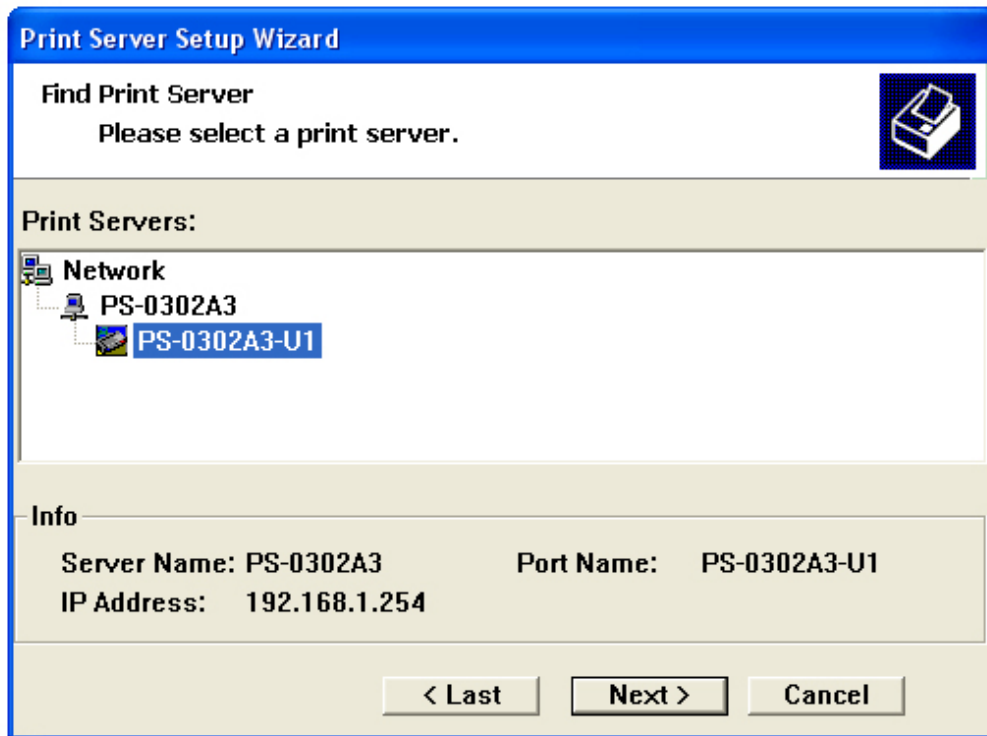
Print Server Setup Wizard

Find Print Server

Please select a print server.

Print Servers:

Network

PS-0302A3

PS-0302A3-U1

Info

Server Name: PS-0302A3

Port Name: PS-0302A3-U1

IP Address: 192.168.1.254

< Last

Next >

Cancel